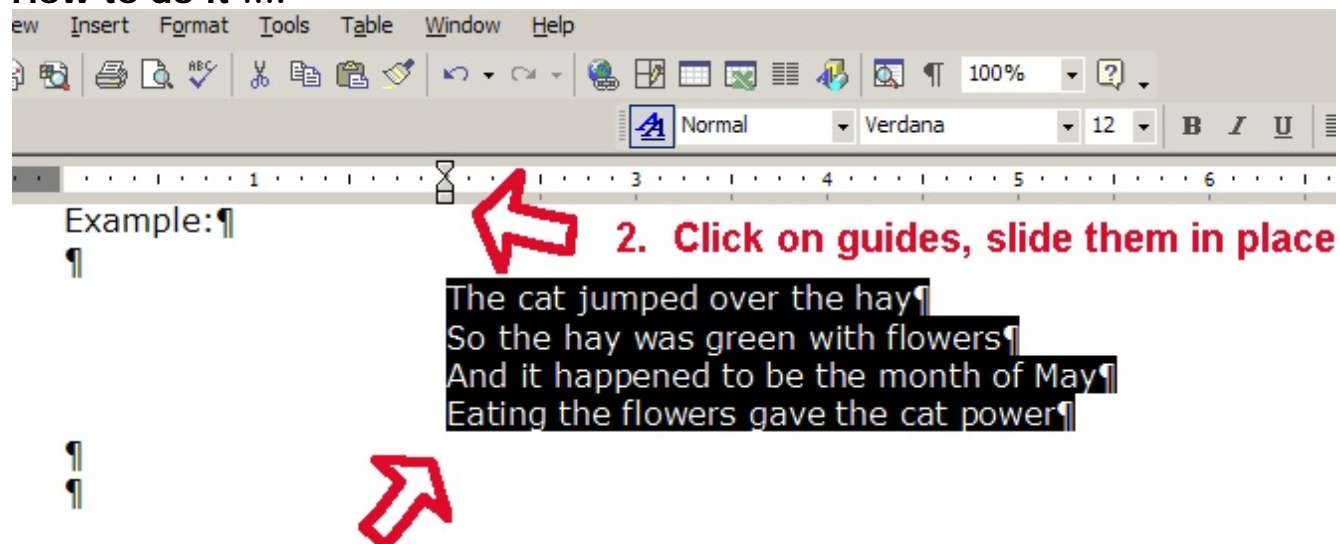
How to do it ....

ew Insert Format Tools Table Window Help

100%

Normal Verdana 12 B I U

1 3 4 5 6

Example:¶

¶

2. Click on guides, slide them in place

The cat jumped over the hay¶
So the hay was green with flowers¶
And it happened to be the month of May¶
Eating the flowers gave the cat power¶

¶
¶